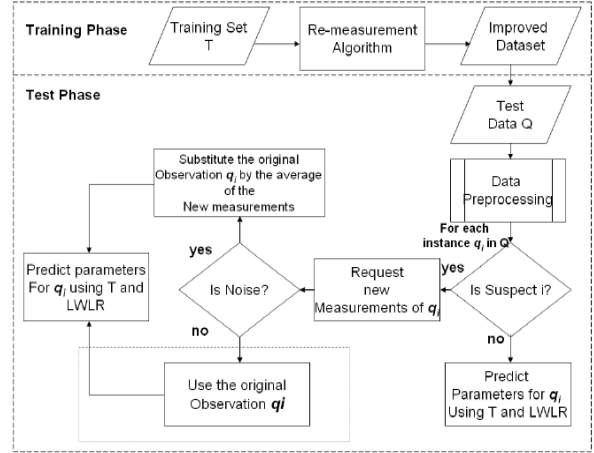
Training Phase

Training Set T

Re-measurement Algorithm

Improved Dataset

Test Phase

Test Data Q

Data Preprocessing

For each instance $q_i$ in Q

Is Suspect i?

yes

Request new Measurements of $q_i$

Is Noise?

yes

Substitute the original Observation $q_i$ by the average of the New measurements

Predict parameters For $q_i$ using T and LWLR

no

Use the original Observation $qi$

no

Predict Parameters for $q_i$ Using T and LWLR